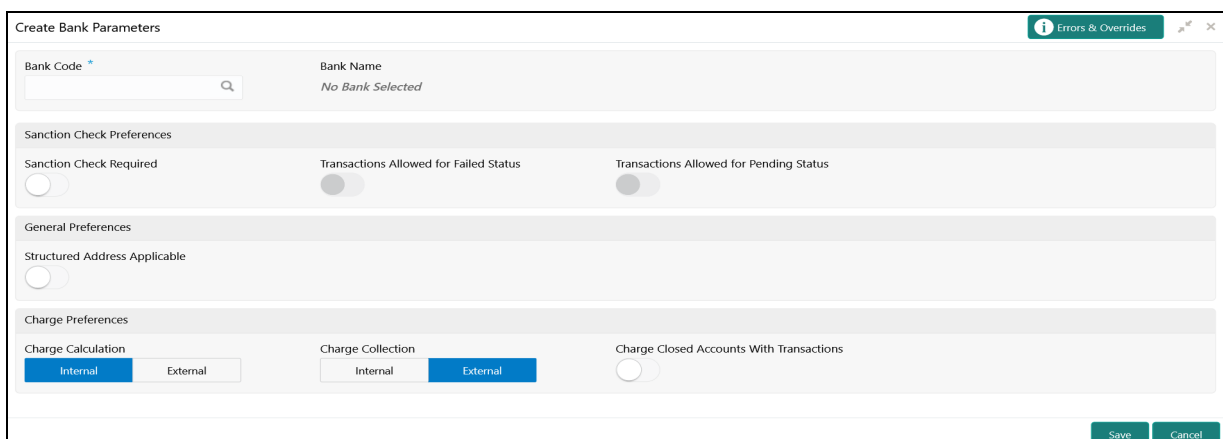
Create Bank Parameters

Errors & Overrides

Bank Code *

Bank Name

No Bank Selected

Sanction Check Preferences

Sanction Check Required

Transactions Allowed for Failed Status

Transactions Allowed for Pending Status

General Preferences

Structured Address Applicable

Charge Preferences

Charge Calculation

Internal

External

Charge Collection

Internal

External

Charge Closed Accounts With Transactions

Save

Cancel